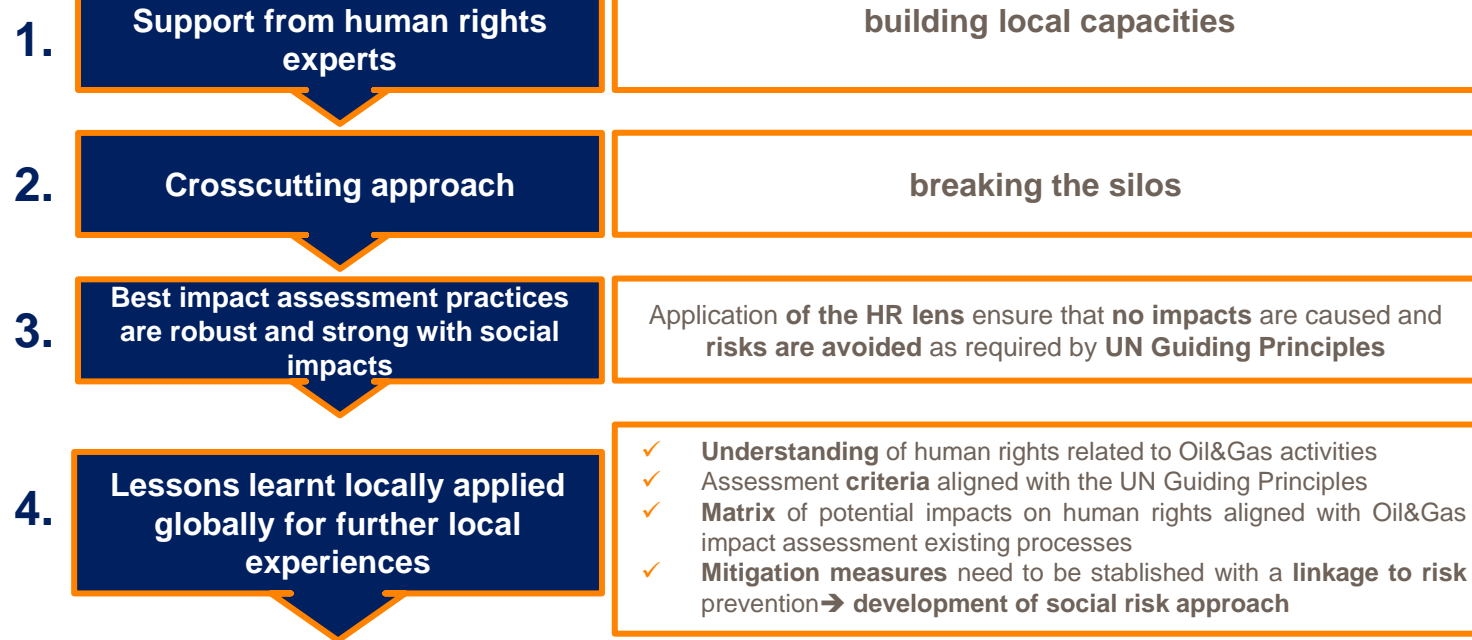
1. Support from human rights experts

building local capacities

2. Crosscutting approach

breaking the silos

3. Best impact assessment practices are robust and strong with social impacts

Application of the HR lens ensure that no impacts are caused and risks are avoided as required by UN Guiding Principles

4. Lessons learnt locally applied globally for further local experiences

✓ Understanding of human rights related to Oil&Gas activities
✓ Assessment criteria aligned with the UN Guiding Principles
✓ Matrix of potential impacts on human rights aligned with Oil&Gas impact assessment existing processes
✓ Mitigation measures need to be stablished with a linkage to risk prevention➔ development of social risk approach